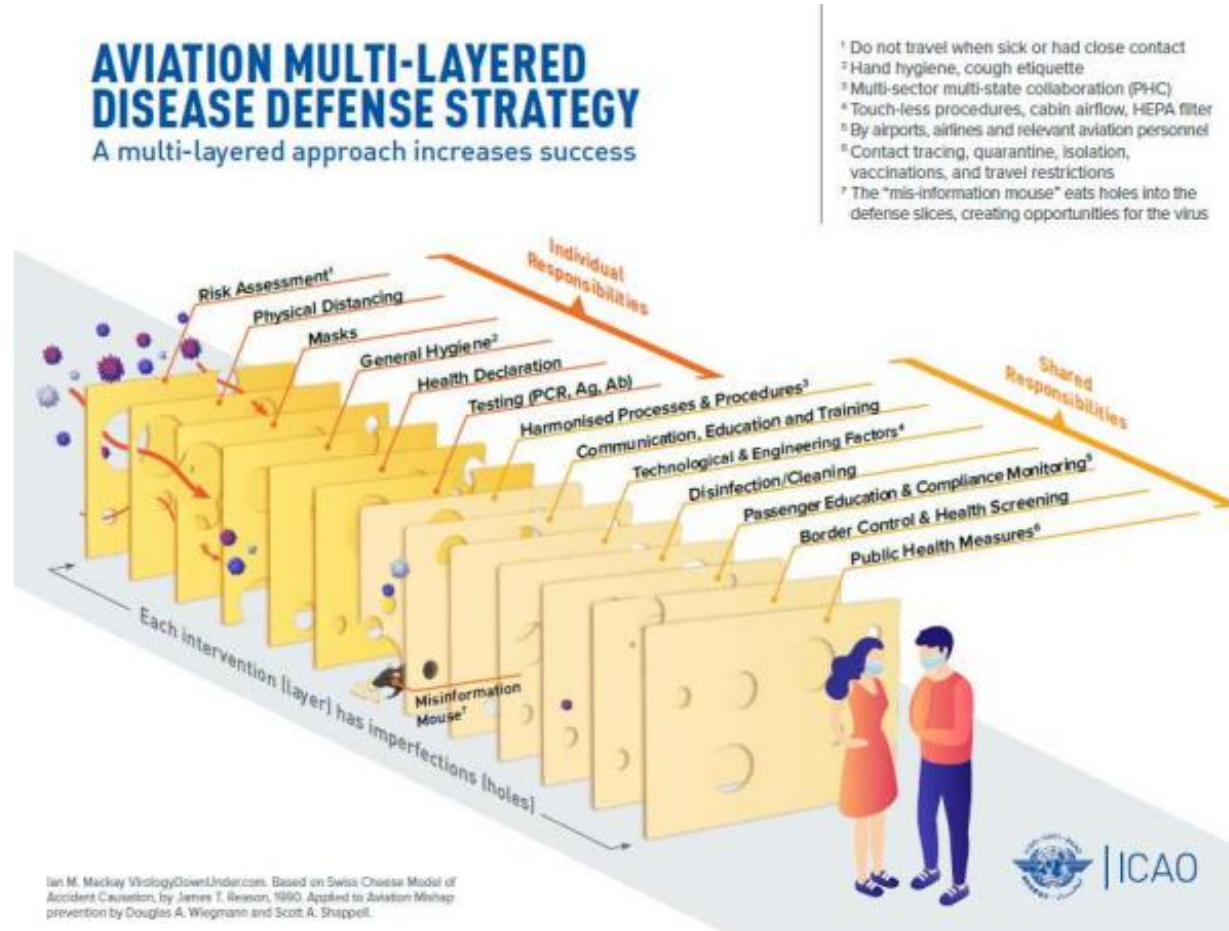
AVIATION MULTI-LAYERED DISEASE DEFENSE STRATEGY
A multi-layered approach increases success

¹ Do not travel when sick or had close contact
² Hand hygiene, cough etiquette
³ Multi-sector multi-state collaboration (PHC)
⁴ Touch-less procedures, cabin airflow, HEPA filter
⁵ By airports, airlines and relevant aviation personnel
⁶ Contact tracing, quarantine, isolation, vaccinations, and travel restrictions
⁷ The "mis-information mouse" eats holes into the defense slices, creating opportunities for the virus

Individual Responsibilities

Risk Assessment¹
Physical Distancing
Masks
General Hygiene²
Health Declaration
Testing (PCR, Ag, Ab)

Shared Responsibilities

Harmonised Processes & Procedures³
Communication, Education and Training
Technological & Engineering Factors⁴
Disinfection/Cleaning
Passenger Education & Compliance Monitoring⁵
Border Control & Health Screening
Public Health Measures⁶

Misinformation Mouse⁷

Each intervention (layer) has imperfections (holes)

Ian M. Mackay VirologyDownUnder.com. Based on Swiss Cheese Model of Accident Causation, by James T. Reason, 1990. Applied to Aviation Mishap prevention by Douglas A. Wiegmann and Scott A. Shappell.

ICAO